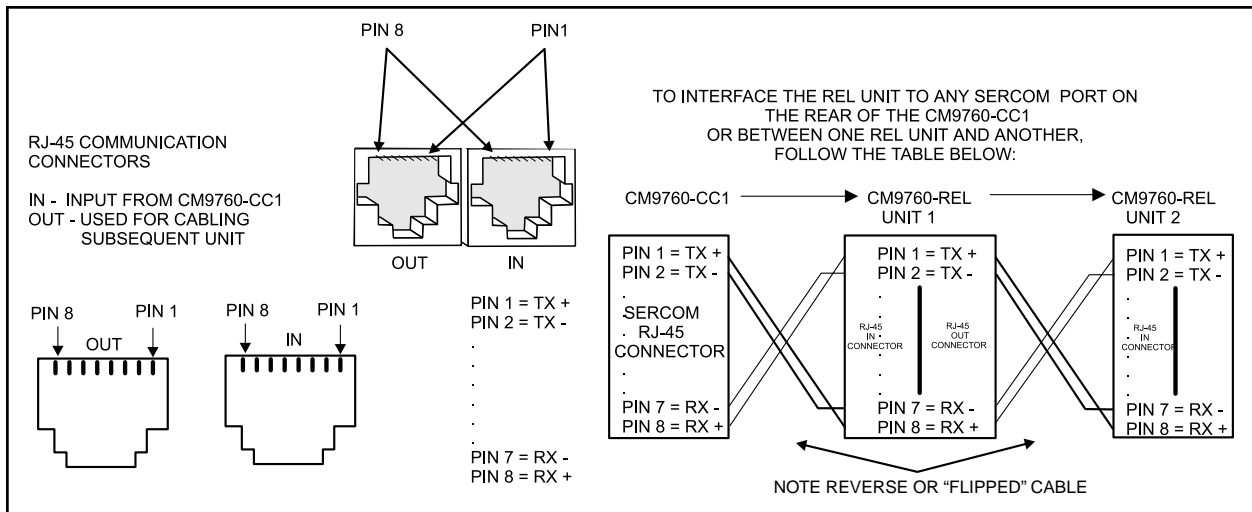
PIN 8

PIN1

RJ-45 COMMUNICATION CONNECTORS

IN - INPUT FROM CM9760-CC1
OUT - USED FOR CABLING SUBSEQUENT UNIT

OUT

IN

PIN 8 PIN 1
OUT

PIN 8 PIN 1
IN

PIN 1 = TX +
PIN 2 = TX -
.
.
.
.
.
.
PIN 7 = RX -
PIN 8 = RX +

TO INTERFACE THE REL UNIT TO ANY SERCOM PORT ON THE REAR OF THE CM9760-CC1 OR BETWEEN ONE REL UNIT AND ANOTHER, FOLLOW THE TABLE BELOW:

CM9760-CC1

CM9760-REL UNIT 1

CM9760-REL UNIT 2

PIN 1 = TX +
PIN 2 = TX -
.
SERCOM
. RJ-45
CONNECTOR
.
.
PIN 7 = RX -
PIN 8 = RX +

PIN 1 = TX +
PIN 2 = TX -
.
.
RJ-45 IN CONNECTOR
RJ-45 OUT CONNECTOR
.
.
PIN 7 = RX -
PIN 8 = RX +

PIN 1 = TX +
PIN 2 = TX -
.
.
RJ-45 IN CONNECTOR
.
.
PIN 7 = RX -
PIN 8 = RX +

NOTE REVERSE OR "FLIPPED" CABLE